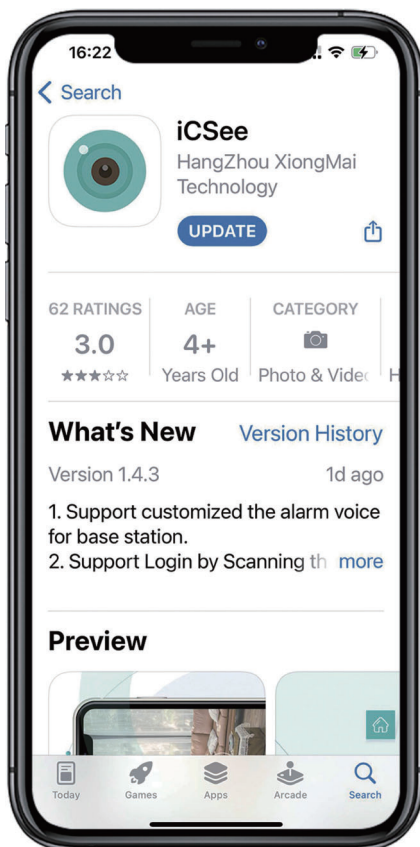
16:22

< Search

iCSee
HangZhou XiongMai Technology

UPDATE

| 62 RATINGS | AGE | CATEGORY |
|---|---|---|
| 3.0 | 4+ | |
| ★★★☆☆ | Years Old | Photo & Vide |

What's New
Version History

Version 1.4.3
1d ago

1. Support customized the alarm voice for base station.
2. Support Login by Scanning th more

Preview

Today Games Apps Arcade Search